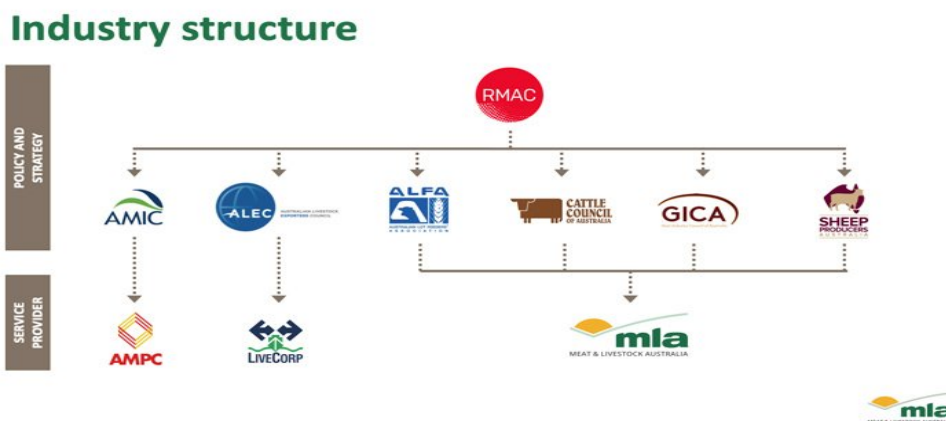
Industry structure

POLICY AND STRATEGY

SERVICE PROVIDER

RMAC

AMIC

ALEC AUSTRALIAN LIVESTOCK EXPORTERS' COUNCIL

ALFA AUSTRALIAN LOT FEEDERS' ASSOCIATION

CATTLE COUNCIL OF AUSTRALIA

GICA

SHEEP PRODUCERS AUSTRALIA

AMPC

LIVECORP

mla MEAT & LIVESTOCK AUSTRALIA

mla